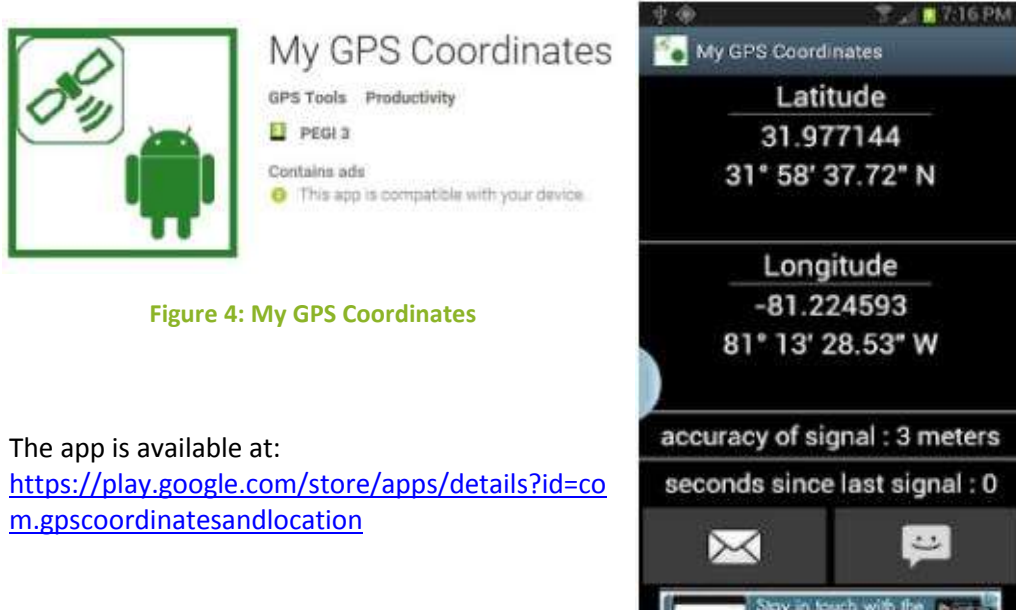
My GPS Coordinates

GPS Tools Productivity

PEGI 3

Contains ads

This app is compatible with your device.

Figure 4: My GPS Coordinates

The app is available at: https://play.google.com/store/apps/details?id=com.gpscoordinatesandlocation

7:16 PM

My GPS Coordinates

Latitude

31.977144

31° 58' 37.72" N

Longitude

-81.224593

81° 13' 28.53" W

accuracy of signal : 3 meters

seconds since last signal : 0

Stay in touch with the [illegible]